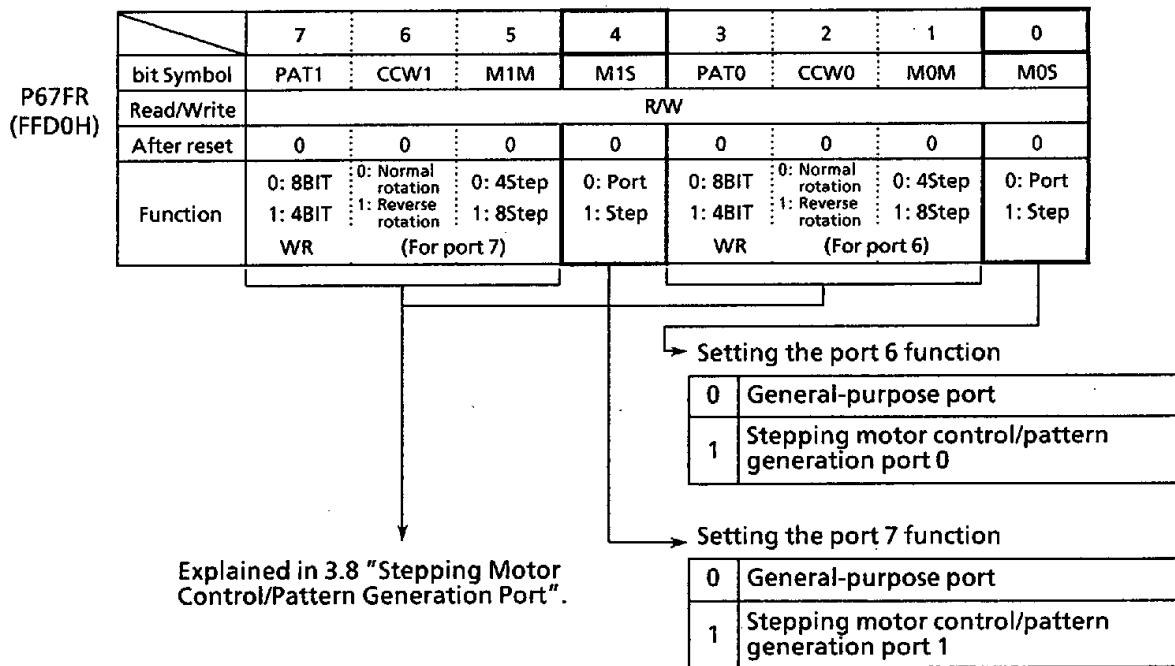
P67FR
(FFD0H)

| | 7 | 6 | 5 | 4 | 3 | 2 | 1 | 0 |
|---|---|---|---|---|---|---|---|---|
| bit Symbol | PAT1 | CCW1 | M1M | M1S | PAT0 | CCW0 | M0M | M0S |
| Read/Write | R/W | | | | | | | |
| After reset | 0 | 0 | 0 | 0 | 0 | 0 | 0 | 0 |
| Function | 0: 8BIT 1: 4BIT | 0: Normal rotation 1: Reverse rotation | 0: 4Step 1: 8Step | 0: Port 1: Step | 0: 8BIT 1: 4BIT | 0: Normal rotation 1: Reverse rotation | 0: 4Step 1: 8Step | 0: Port 1: Step |
| | WR (For port 7) | | | | WR (For port 6) | | | |

Setting the port 6 function

| 0 | General-purpose port |
|---|---|
| 1 | Stepping motor control/pattern generation port 0 |

Setting the port 7 function

| 0 | General-purpose port |
|---|---|
| 1 | Stepping motor control/pattern generation port 1 |

Explained in 3.8 "Stepping Motor Control/Pattern Generation Port".